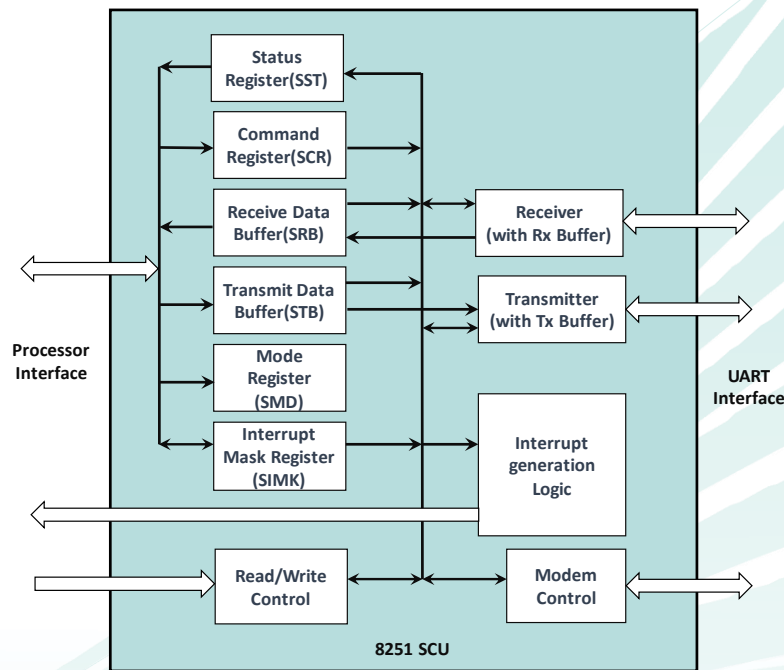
Status Register(SST)

Command Register(SCR)

Receive Data Buffer(SRB)

Receiver (with Rx Buffer)

Transmit Data Buffer(STB)

Transmitter (with Tx Buffer)

Processor Interface

Mode Register (SMD)

UART Interface

Interrupt Mask Register (SIMK)

Interrupt generation Logic

Read/Write Control

Modem Control

8251 SCU